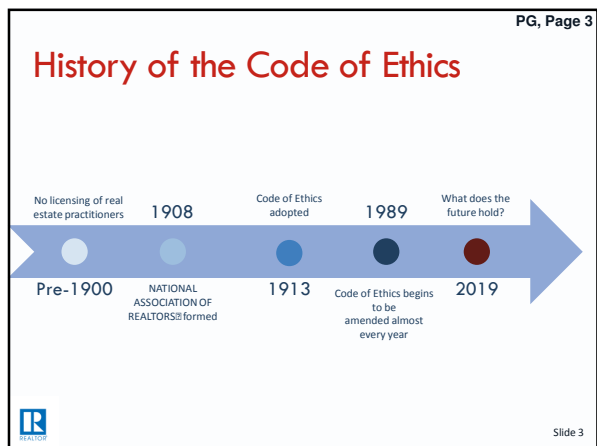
PG, Page 3

History of the Code of Ethics

No licensing of real estate practitioners

1908

Code of Ethics adopted

1989

What does the future hold?

Pre-1900

NATIONAL ASSOCIATION OF REALTORS® formed

1913

Code of Ethics begins to be amended almost every year

2019

REALTOR

Slide 3